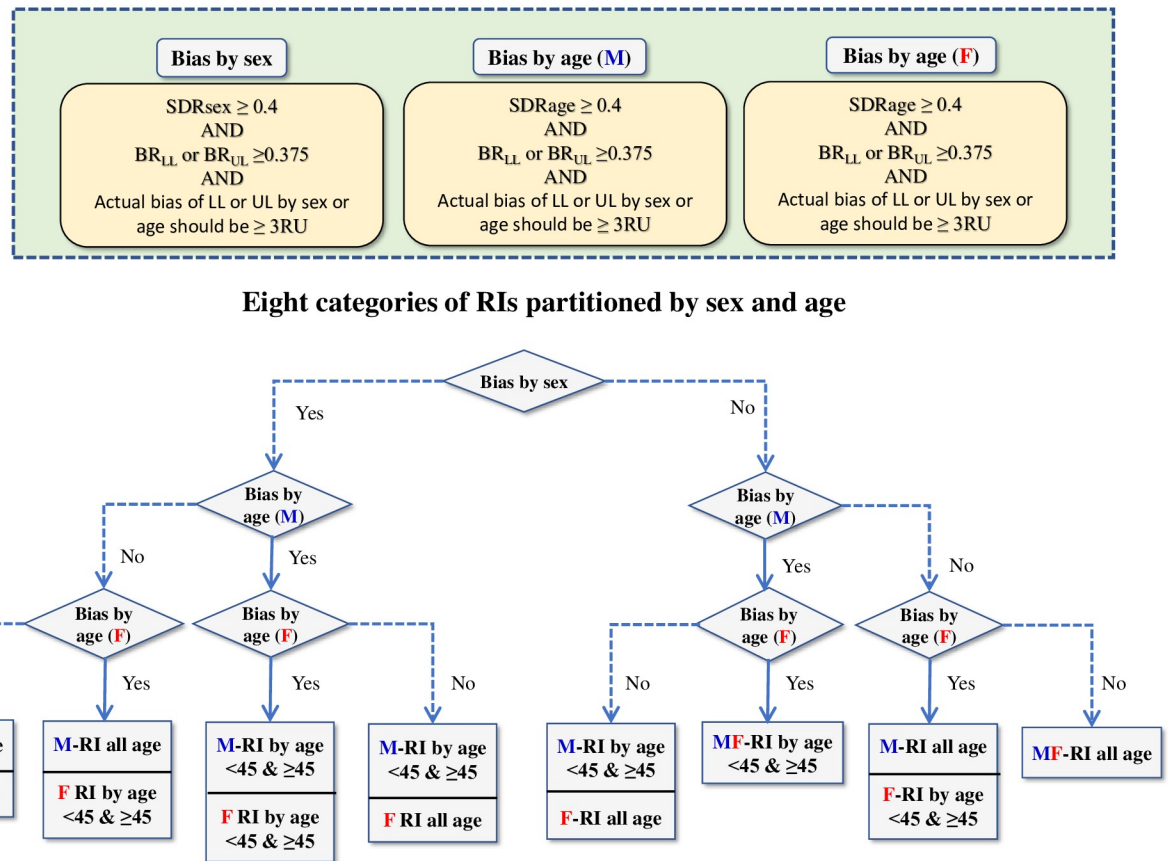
Bias by sex

SDRsex ≥ 0.4
AND
$BR_{LL}$ or $BR_{UL}$ ≥0.375
AND
Actual bias of LL or UL by sex or age should be ≥ 3RU

Bias by age (M)

SDRage ≥ 0.4
AND
$BR_{LL}$ or $BR_{UL}$ ≥0.375
AND
Actual bias of LL or UL by sex or age should be ≥ 3RU

Bias by age (F)

SDRage ≥ 0.4
AND
$BR_{LL}$ or $BR_{UL}$ ≥0.375
AND
Actual bias of LL or UL by sex or age should be ≥ 3RU

Eight categories of RIs partitioned by sex and age

Bias by sex

Yes

No

Bias by age (M)

No

Yes

Bias by age (F)

Bias by age (F)

Yes

Yes

No

Bias by age (M)

Yes

No

Bias by age (F)

Bias by age (F)

No

Yes

Yes

No

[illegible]

M-RI all age

F RI by age <45 & ≥45

M-RI by age <45 & ≥45

F RI by age <45 & ≥45

M-RI by age <45 & ≥45

F RI all age

M-RI by age <45 & ≥45

F-RI all age

MF-RI by age <45 & ≥45

M-RI all age

F-RI by age <45 & ≥45

MF-RI all age